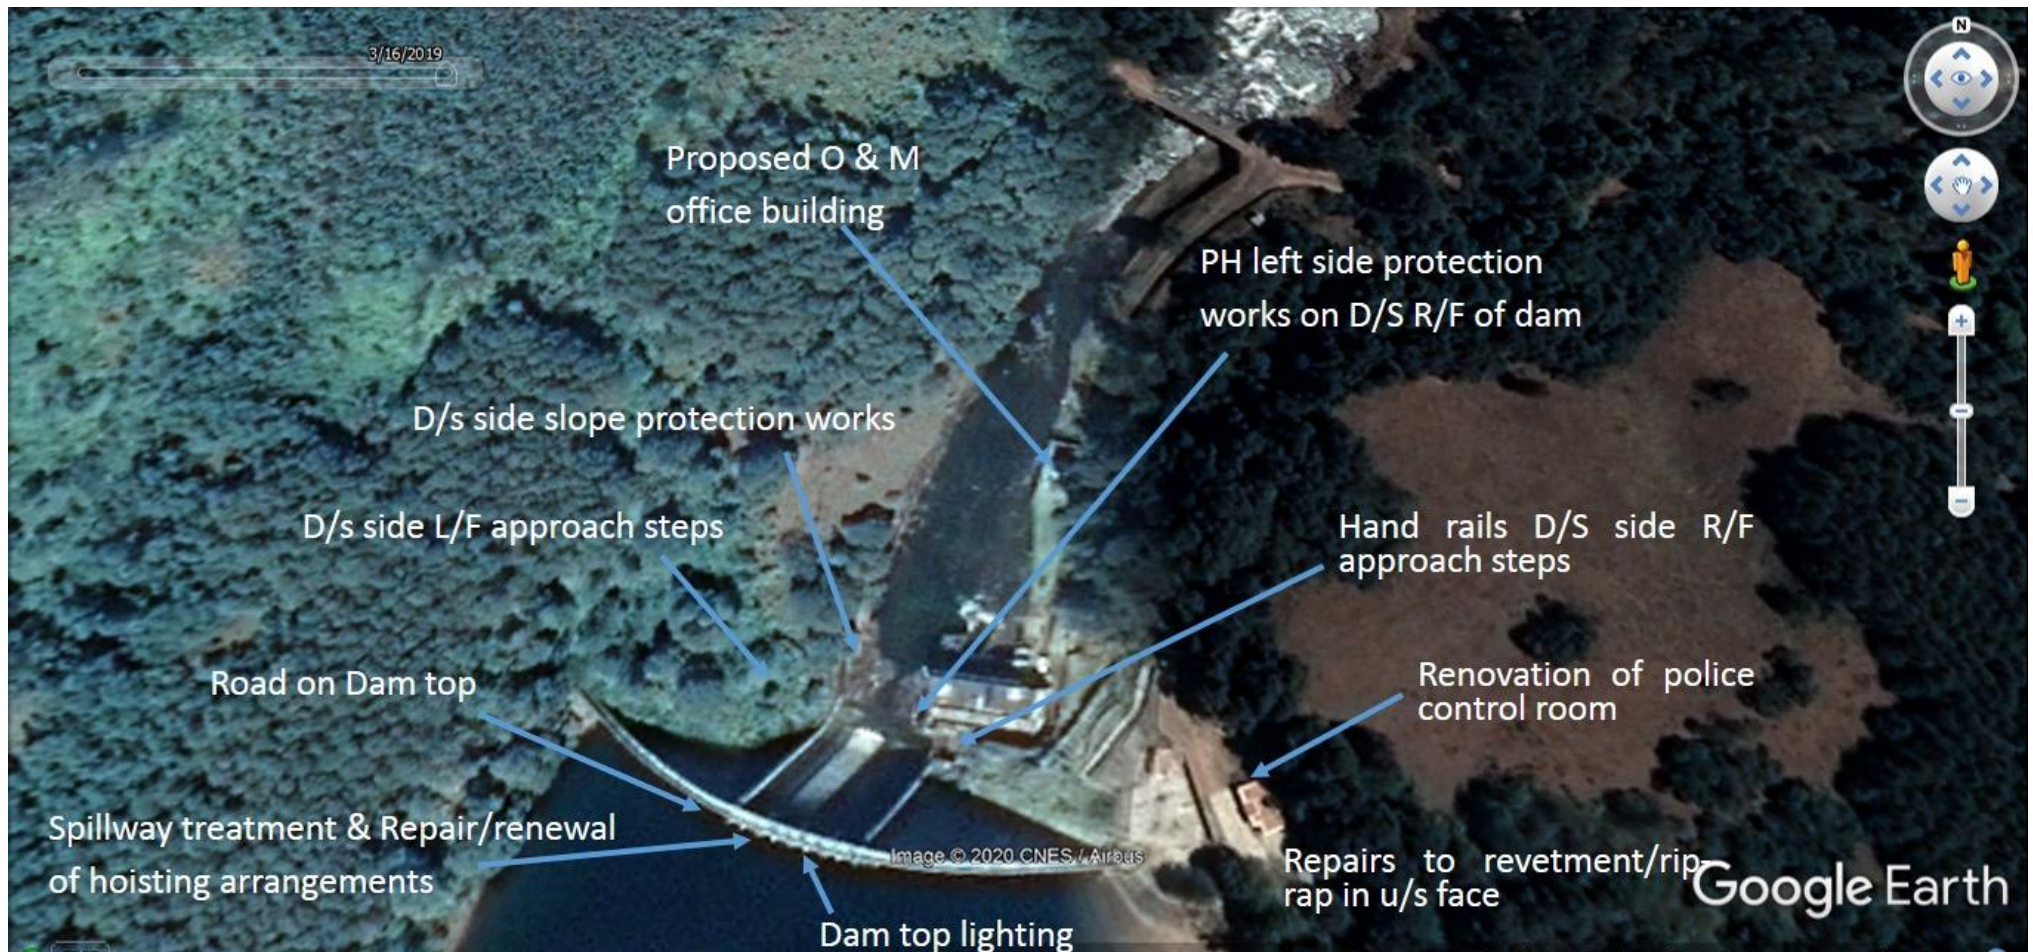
3/16/2019

N

Proposed O & M office building

PH left side protection works on D/S R/F of dam

D/s side slope protection works

D/s side L/F approach steps

Hand rails D/S side R/F approach steps

Road on Dam top

Renovation of police control room

Spillway treatment & Repair/renewal of hoisting arrangements

Image © 2020 CNES / Airbus

Repairs to revetment/rip-rap in u/s face

Google Earth

Dam top lighting